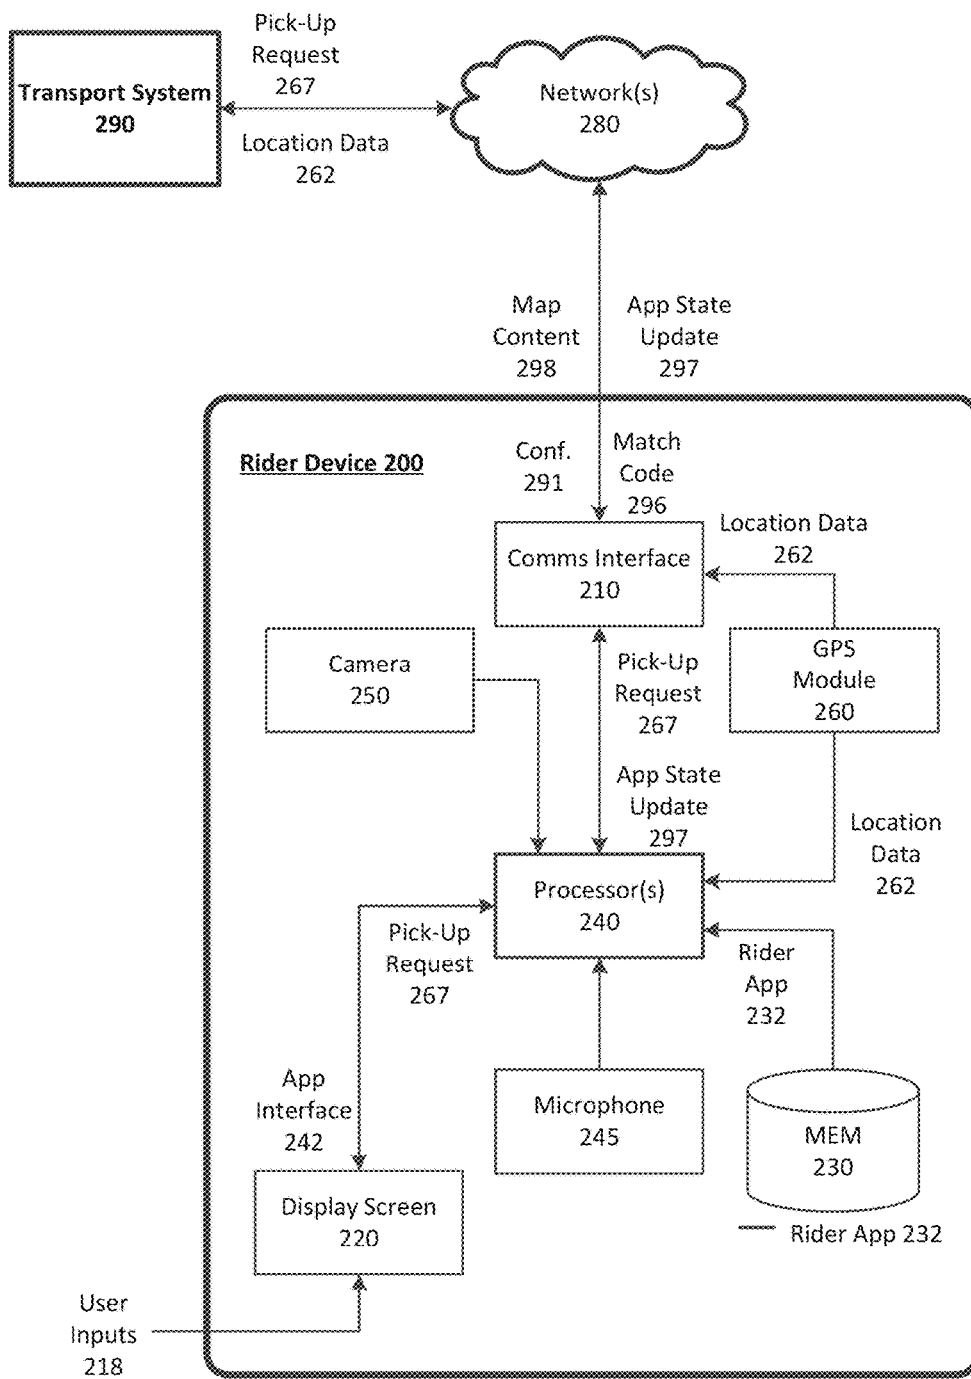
Transport System 290

Pick-Up Request 267

Location Data 262

Network(s) 280

Map Content 298

App State Update 297

Rider Device 200

Conf. 291

Match Code 296

Location Data 262

Comms Interface 210

Camera 250

Pick-Up Request 267

GPS Module 260

App State Update 297

Location Data 262

Processor(s) 240

Pick-Up Request 267

Rider App 232

App Interface 242

Microphone 245

MEM 230

Rider App 232

Display Screen 220

User Inputs 218